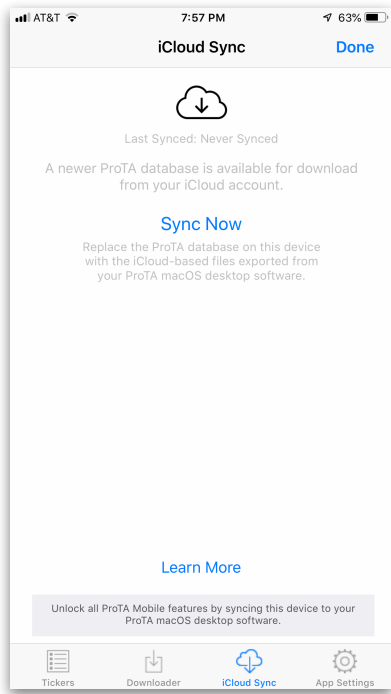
AT&T 7:57 PM 63%

iCloud Sync Done

Last Synced: Never Synced

A newer ProTA database is available for download from your iCloud account.

Sync Now

Replace the ProTA database on this device with the iCloud-based files exported from your ProTA macOS desktop software.

Learn More

Unlock all ProTA Mobile features by syncing this device to your ProTA macOS desktop software.

Tickers Downloader iCloud Sync App Settings